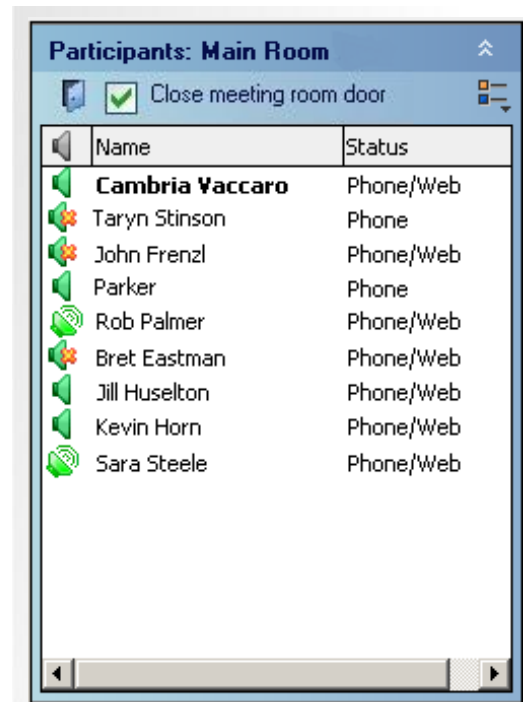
Participants: Main Room

Close meeting room door

| | Name | Status |
|---|---|---|
| | Cambria Vaccaro | Phone/Web |
| | Taryn Stinson | Phone |
| | John Frenzl | Phone/Web |
| | Parker | Phone |
| | Rob Palmer | Phone/Web |
| | Bret Eastman | Phone/Web |
| | Jill Huselton | Phone/Web |
| | Kevin Horn | Phone/Web |
| | Sara Steele | Phone/Web |